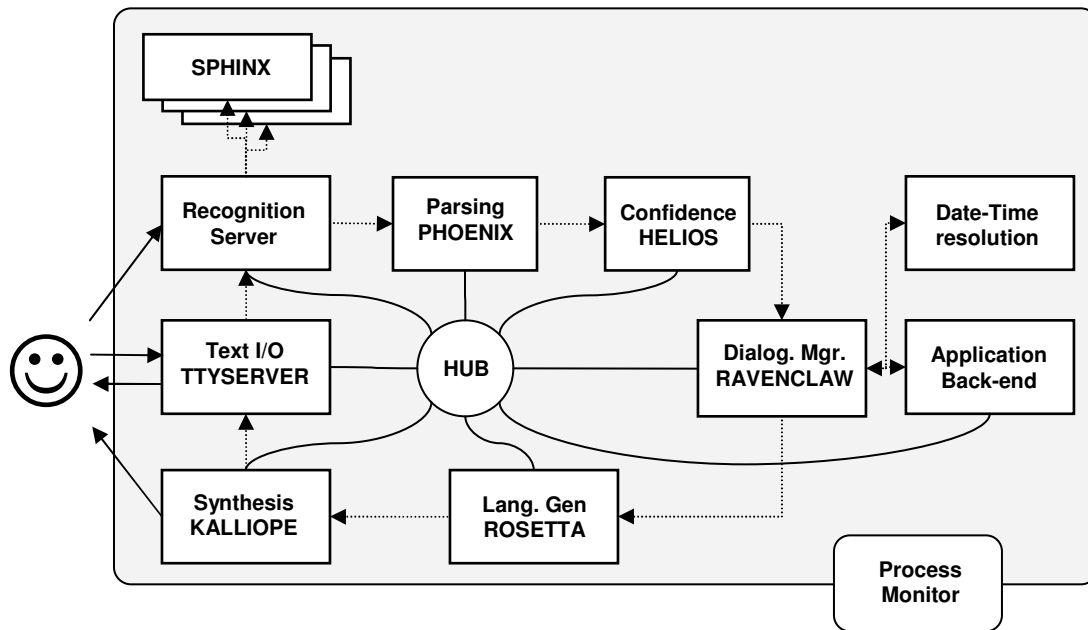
SPHINX

Recognition Server

Parsing PHOENIX

Confidence HELIOS

Date-Time resolution

Text I/O TTYSERVER

HUB

Dialog. Mgr. RAVENCLAW

Application Back-end

Synthesis KALLIOPE

Lang. Gen ROSETTA

Process Monitor